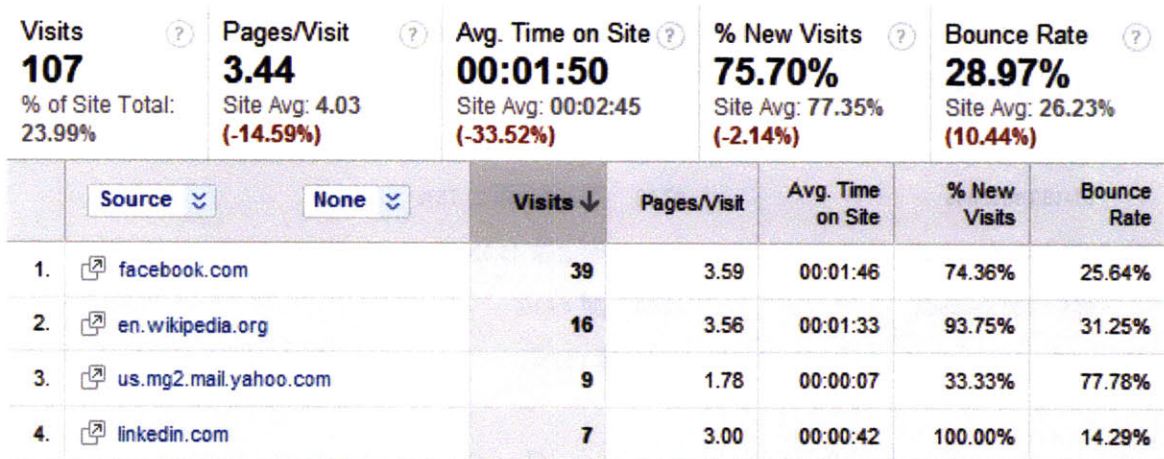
Visits ?
107
% of Site Total: 23.99%

Pages/Visit ?
3.44
Site Avg: 4.03 (-14.59%)

Avg. Time on Site ?
00:01:50
Site Avg: 00:02:45 (-33.52%)

% New Visits ?
75.70%
Site Avg: 77.35% (-2.14%)

Bounce Rate ?
28.97%
Site Avg: 26.23% (10.44%)

| | Source | None | Visits ↓ | Pages/Visit | Avg. Time on Site | % New Visits | Bounce Rate |
|---|---|---|---|---|---|---|---|
| 1. | facebook.com | | 39 | 3.59 | 00:01:46 | 74.36% | 25.64% |
| 2. | en.wikipedia.org | | 16 | 3.56 | 00:01:33 | 93.75% | 31.25% |
| 3. | us.mg2.mail.yahoo.com | | 9 | 1.78 | 00:00:07 | 33.33% | 77.78% |
| 4. | linkedin.com | | 7 | 3.00 | 00:00:42 | 100.00% | 14.29% |